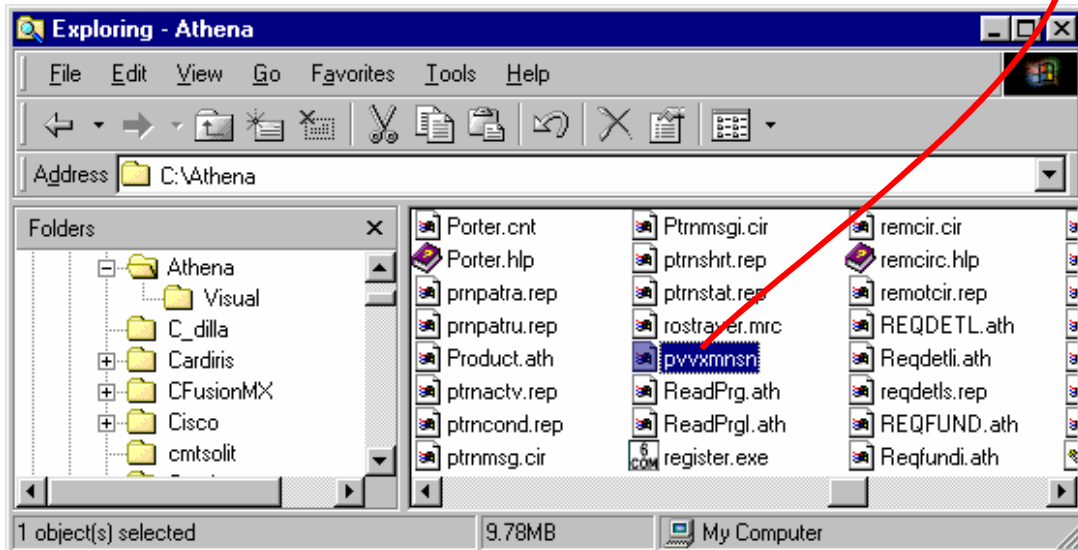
Exploring - Athena

File Edit View Go Favorites Tools Help

Address C:\Athena

Folders ×

Athena
Visual
C_dilla
Cardiris
CFusionMX
Cisco
cmtsolit

Porter.cnt
Porter.hlp
prnpatra.rep
prnpatru.rep
Product.ath
ptrnactv.rep
ptrncond.rep
ptrnmsg.cir

Ptrnmsgi.cir
ptrnshrt.rep
ptrnstat.rep
rostraver.mrc
pvyxmnsn
ReadPrg.ath
ReadPrgl.ath
register.exe

remcir.cir
remcirc.hlp
remotcir.rep
REQDETL.ath
Reqdetli.ath
reqdetls.rep
REQFUND.ath
Reqfundi.ath

1 object(s) selected | 9.78MB | My Computer